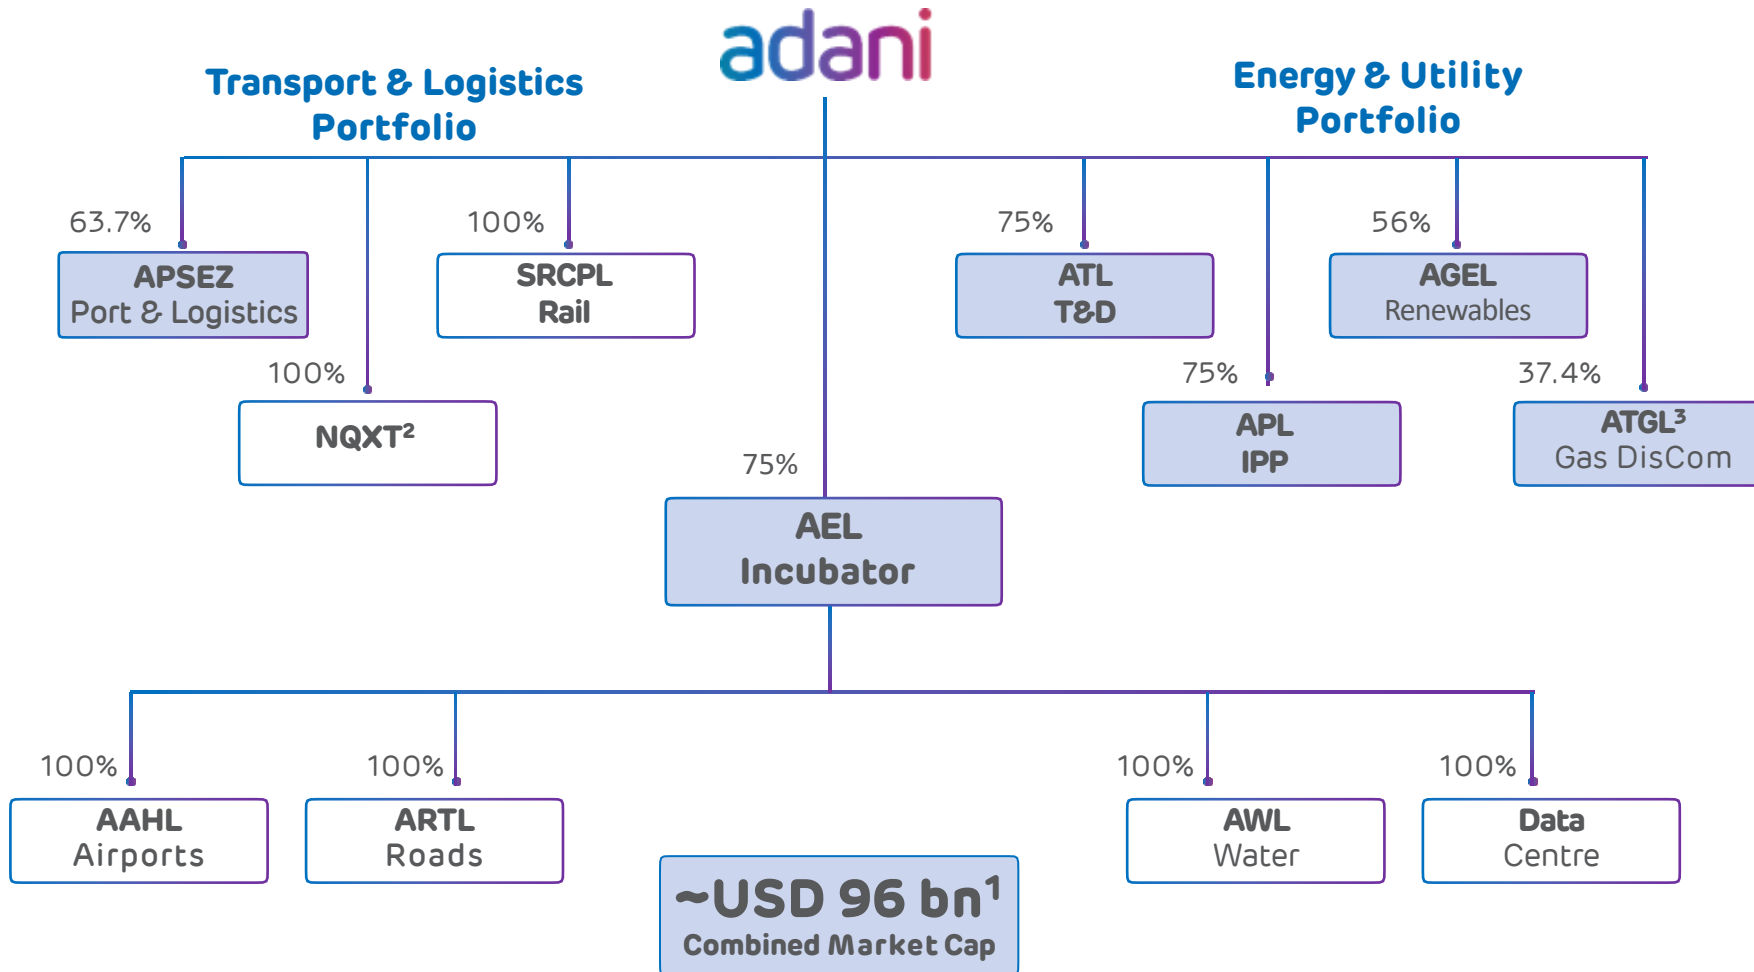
adani

Transport & Logistics Portfolio

Energy & Utility Portfolio

63.7%
APSEZ
Port & Logistics

100%
NQXT$^2$

100%
SRCPL
Rail

75%
AEL
Incubator

75%
ATL
T&D

75%
APL
IPP

56%
AGEL
Renewables

37.4%
ATGL$^3$
Gas DisCom

100%
AAHL
Airports

100%
ARTL
Roads

~USD 96 bn$^1$
Combined Market Cap

100%
AWL
Water

100%
Data
Centre